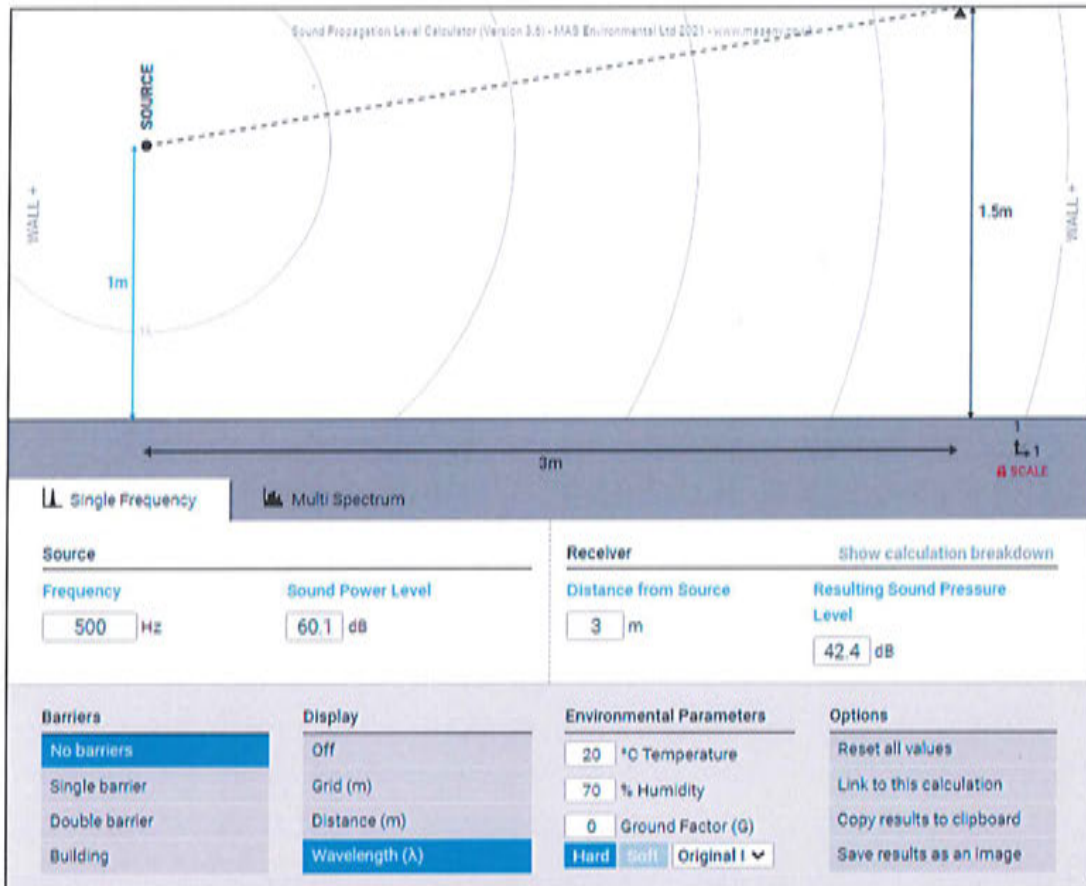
Sound Propagation Level Calculator (Version 3.6) - MAS Environmental Ltd 2021 - www.masenv.co.uk

SOURCE

WALL +

1m

1.5m

WALL +

3m

SCALE

Single Frequency

Multi Spectrum

Source

Frequency
500 Hz

Sound Power Level
60.1 dB

Receiver

Show calculation breakdown

Distance from Source
3 m

Resulting Sound Pressure Level
42.4 dB

Barriers
No barriers
Single barrier
Double barrier
Building

Display
Off
Grid (m)
Distance (m)
Wavelength (λ)

Environmental Parameters
20 °C Temperature
70 % Humidity
0 Ground Factor (G)
Hard Soft Original I

Options
Reset all values
Link to this calculation
Copy results to clipboard
Save results as an image